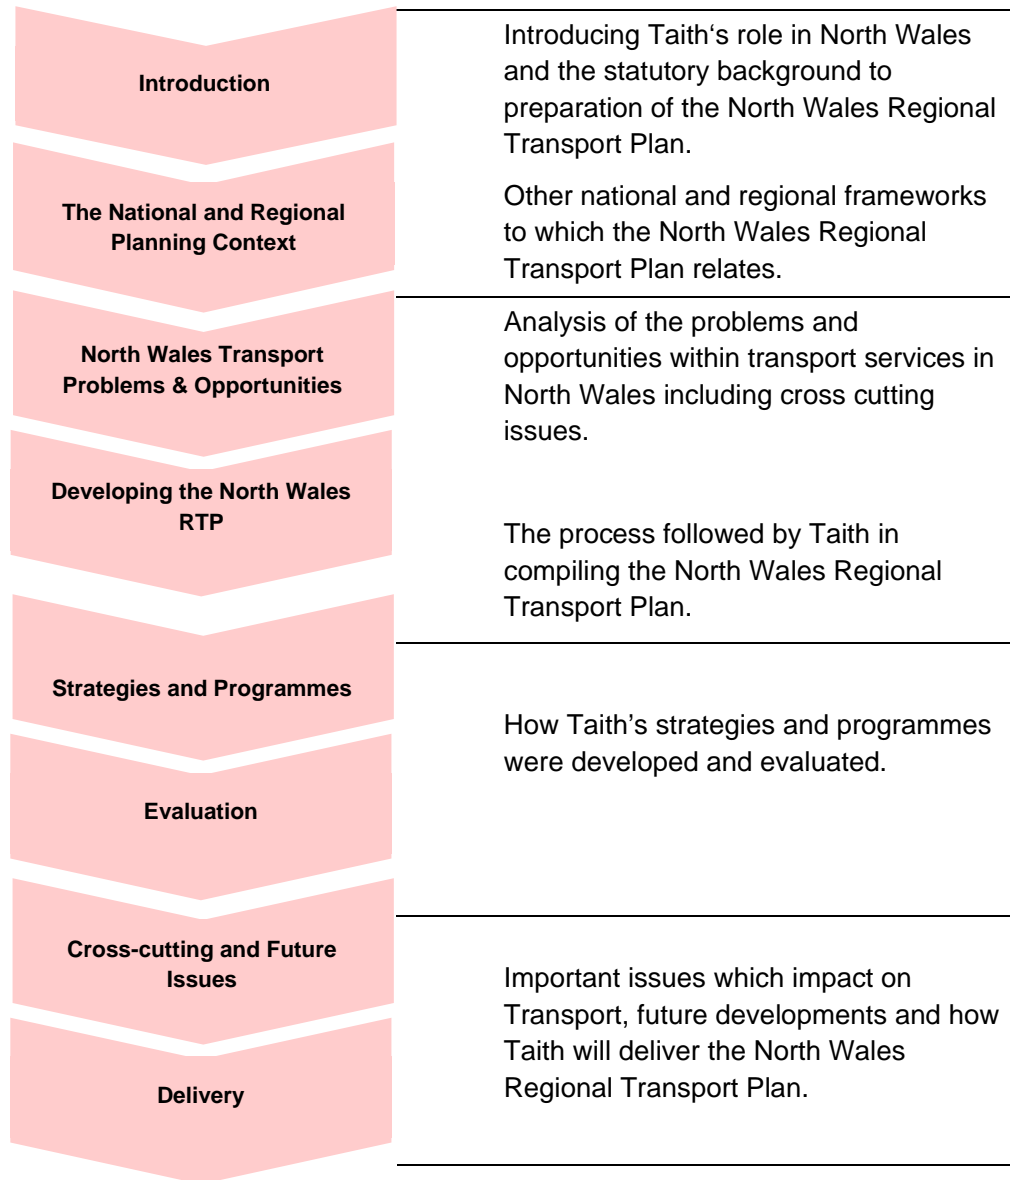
Introduction

Introducing Taith's role in North Wales and the statutory background to preparation of the North Wales Regional Transport Plan.

The National and Regional Planning Context

Other national and regional frameworks to which the North Wales Regional Transport Plan relates.

North Wales Transport Problems & Opportunities

Analysis of the problems and opportunities within transport services in North Wales including cross cutting issues.

Developing the North Wales RTP

The process followed by Taith in compiling the North Wales Regional Transport Plan.

Strategies and Programmes

Evaluation

How Taith's strategies and programmes were developed and evaluated.

Cross-cutting and Future Issues

Delivery

Important issues which impact on Transport, future developments and how Taith will deliver the North Wales Regional Transport Plan.